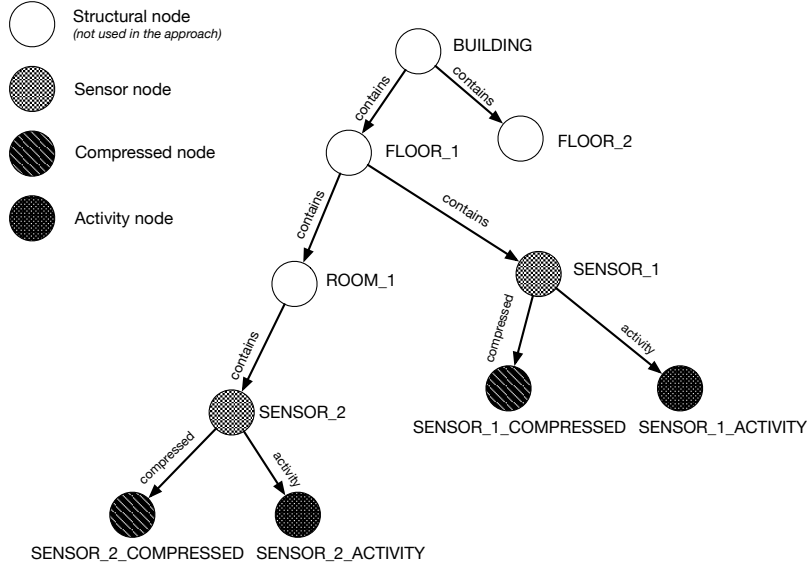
Structural node
(not used in the approach)

Sensor node

Compressed node

Activity node

BUILDING

contains

contains

FLOOR_1

FLOOR_2

contains

contains

ROOM_1

SENSOR_1

compressed

activity

contains

SENSOR_1_COMPRESSED

SENSOR_1_ACTIVITY

SENSOR_2

compressed

activity

SENSOR_2_COMPRESSED

SENSOR_2_ACTIVITY